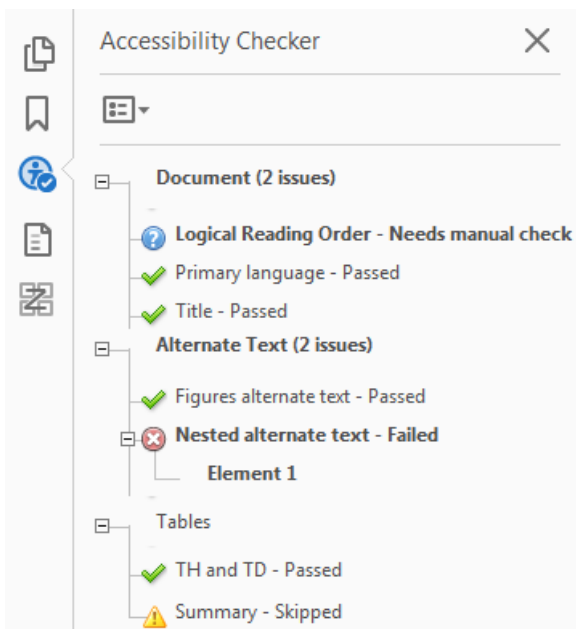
Accessibility Checker

Document (2 issues)

Logical Reading Order - Needs manual check

Primary language - Passed

Title - Passed

Alternate Text (2 issues)

Figures alternate text - Passed

Nested alternate text - Failed

Element 1

Tables

TH and TD - Passed

Summary - Skipped